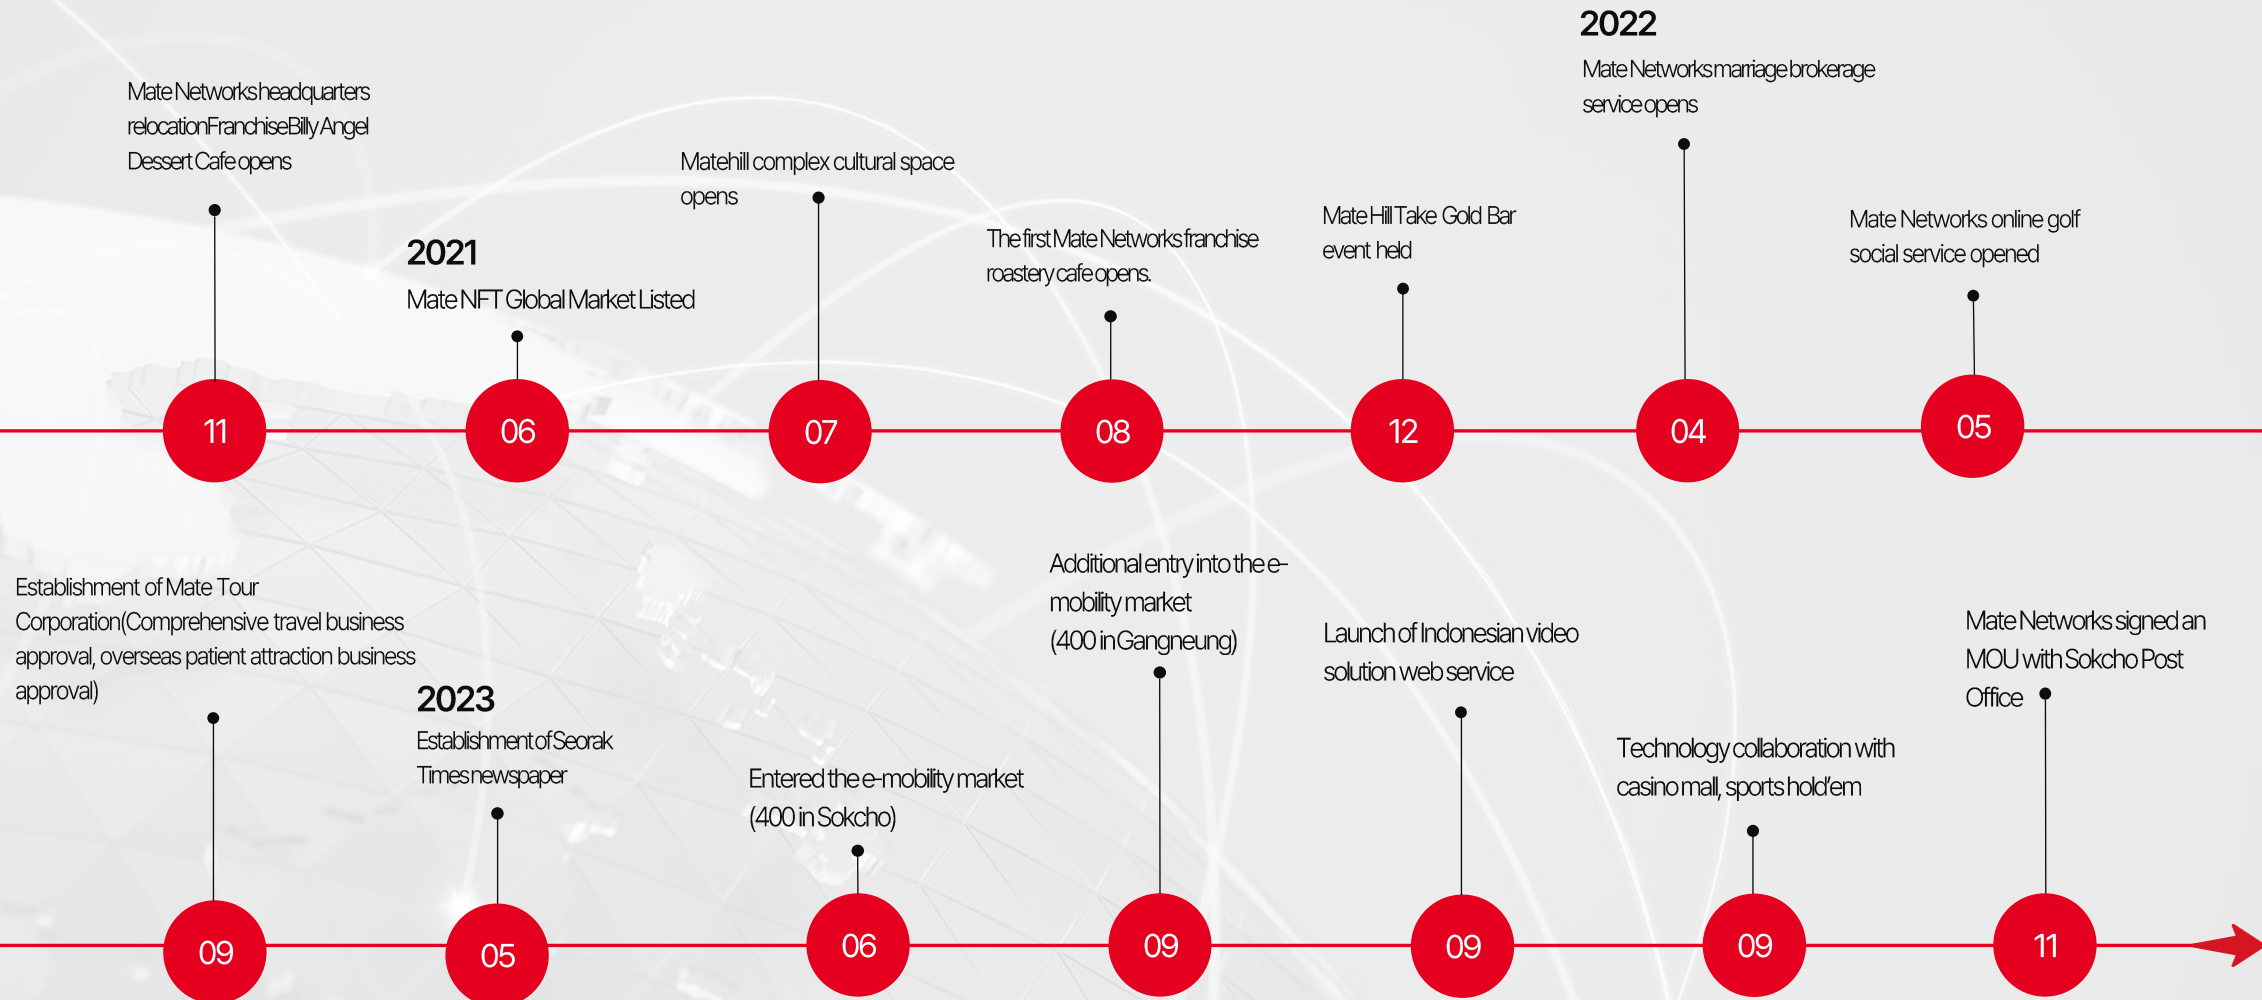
2022

Mate Networks headquarters relocationFranchiseBilly Angel Dessert Cafe opens

2021

Mate NFT Global Market Listed

Matehill complex cultural space opens

The first Mate Networks franchise roastery cafe opens.

Mate Hill Take Gold Bar event held

Mate Networks marriage brokerage service opens

Mate Networks online golf social service opened

11

06

07

08

12

04

05

Establishment of Mate Tour Corporation(Comprehensive travel business approval, overseas patient attraction business approval)

2023

Establishment of Seorak Times newspaper

Entered the e-mobility market (400 in Sokcho)

Additional entry into the e-mobility market (400 in Gangneung)

Launch of Indonesian video solution web service

Technology collaboration with casino mall, sports hold'em

Mate Networks signed an MOU with Sokcho Post Office

09

05

06

09

09

09

11